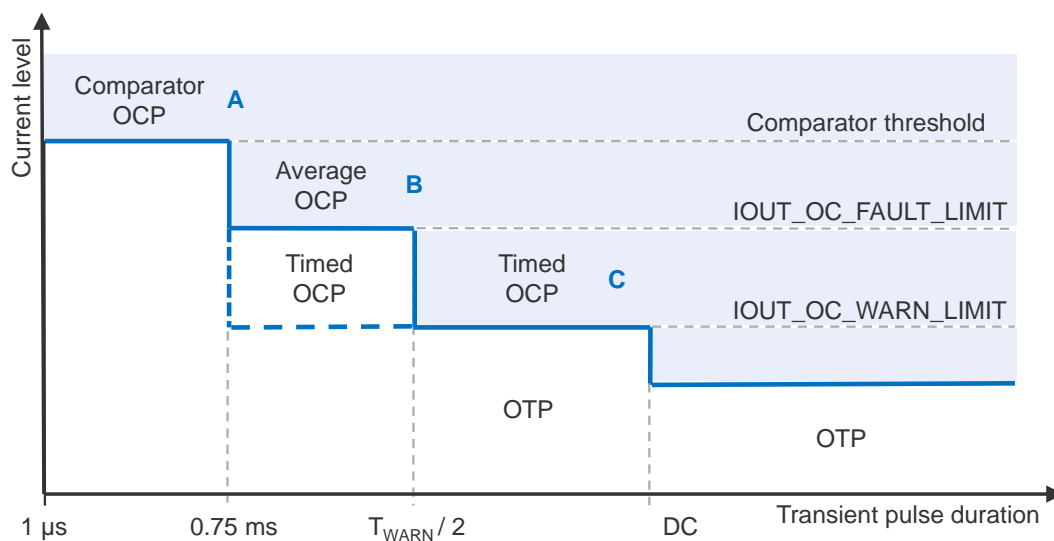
Current level

Comparator OCP

A

Comparator threshold

Average OCP

B

IOUT_OC_FAULT_LIMIT

Timed OCP

Timed OCP

C

IOUT_OC_WARN_LIMIT

OTP

OTP

1 µs

0.75 ms

$T_{WARN}$ / 2

DC

Transient pulse duration